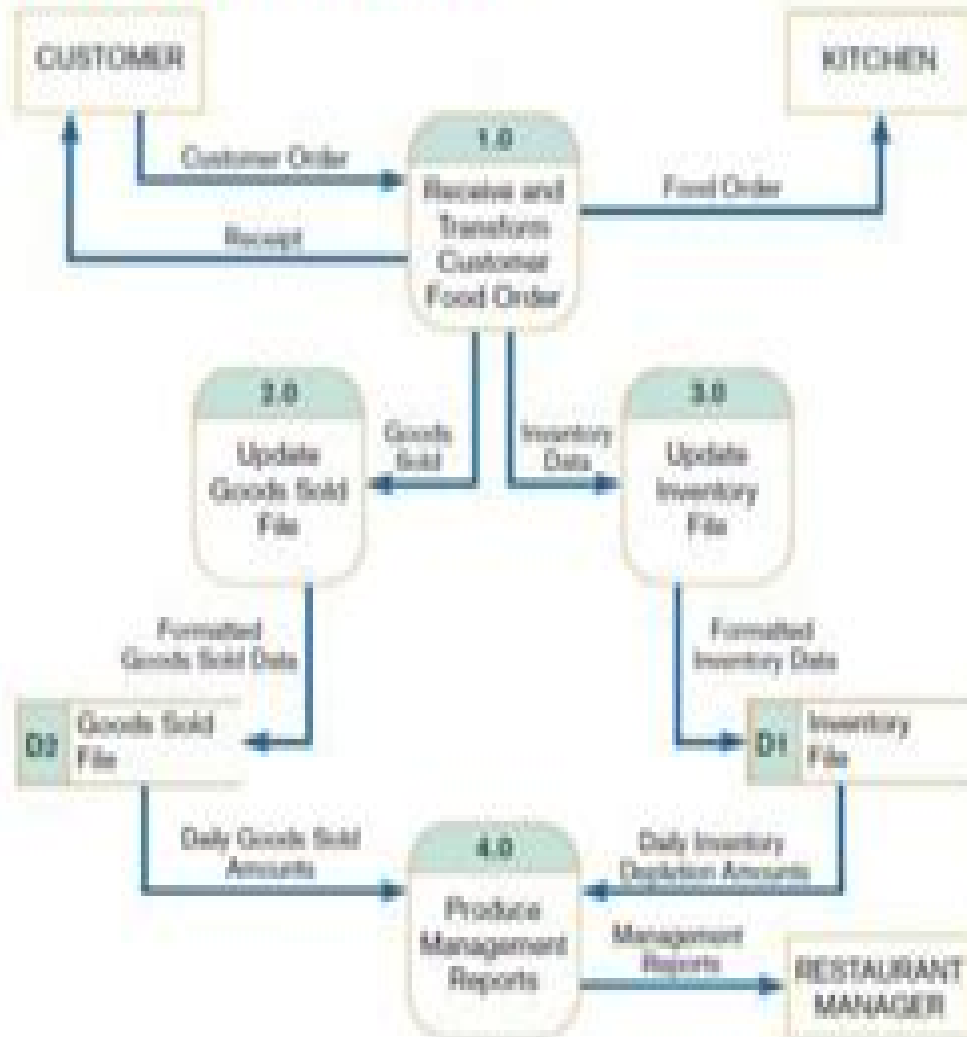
CUSTOMER

KITCHEN

Customer Order

1.0

Receive and Transform Customer Food Order

Food Order

Receipt

2.0

Update Goods Sold File

Goods Sold

Inventory Data

3.0

Update Inventory File

Formatted Goods Sold Data

Formatted Inventory Data

D2 Goods Sold File

D1 Inventory File

Daily Goods Sold Amounts

4.0

Produce Management Reports

Daily Inventory Depletion Amounts

Management Reports

RESTAURANT MANAGER